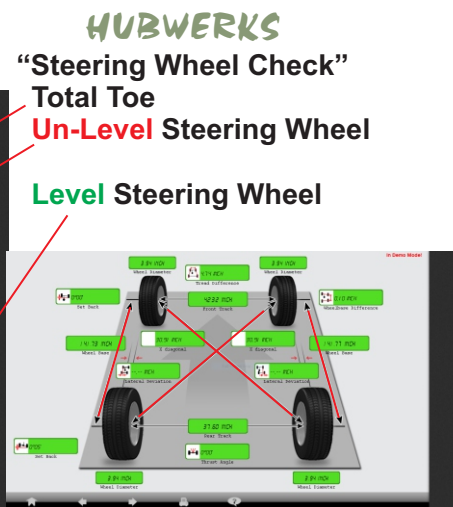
HUBWERKS

“Steering Wheel Check”

Total Toe

Un-Level Steering Wheel

Level Steering Wheel

In Demo Mode!

3.84 INCH
Wheel Diameter

4.74 INCH
Tread Difference

3.84 INCH
Wheel Diameter

0°00'
Set Back

42.32 INCH
Front Track

3.10 INCH
Wheelbase Difference

141.78 INCH
Wheel Base

50.51 INCH
X Diagonal

80.91 INCH
X Diagonal

141.77 INCH
Wheel Base

--- INCH
Lateral Deviation

--- INCH
Lateral Deviation

37.80 INCH
Rear Track

0°00'
Set Back

0°00'
Thrust Angle

3.84 INCH
Wheel Diameter

3.84 INCH
Wheel Diameter